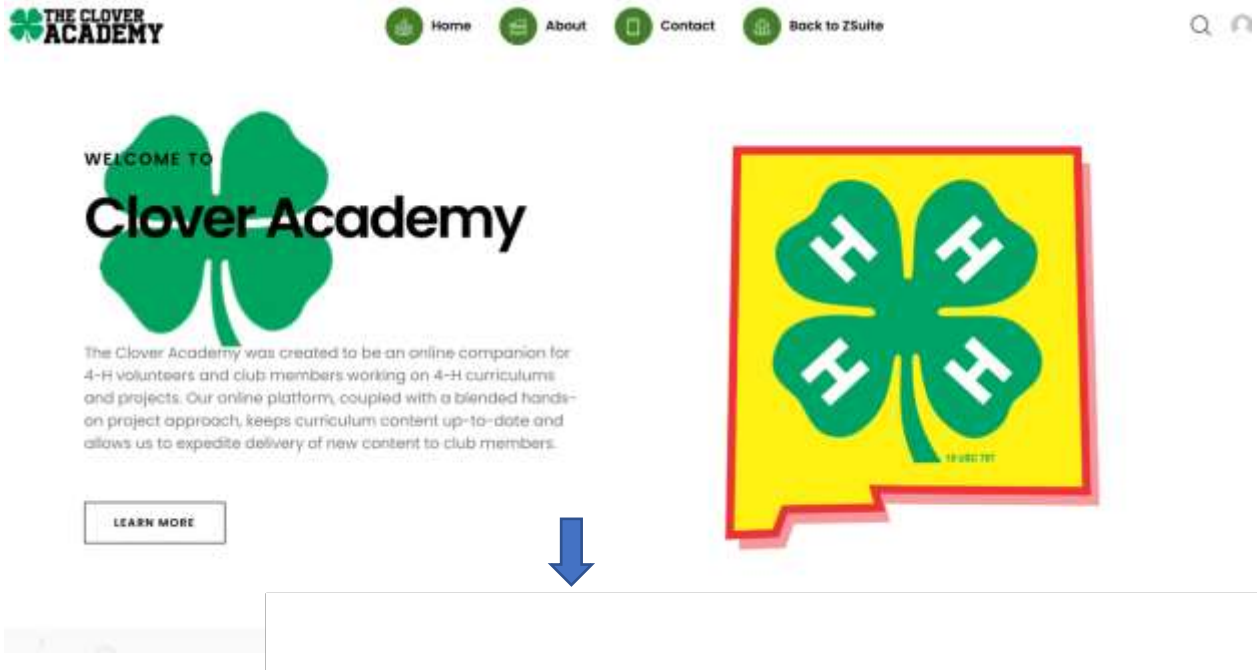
THE CLOVER ACADEMY

Home About Contact Back to ZSuite

WELCOME TO

Clover Academy

The Clover Academy was created to be an online companion for 4-H volunteers and club members working on 4-H curriculums and projects. Our online platform, coupled with a blended hands-on project approach, keeps curriculum content up-to-date and allows us to expedite delivery of new content to club members.

LEARN MORE

18 USC 707